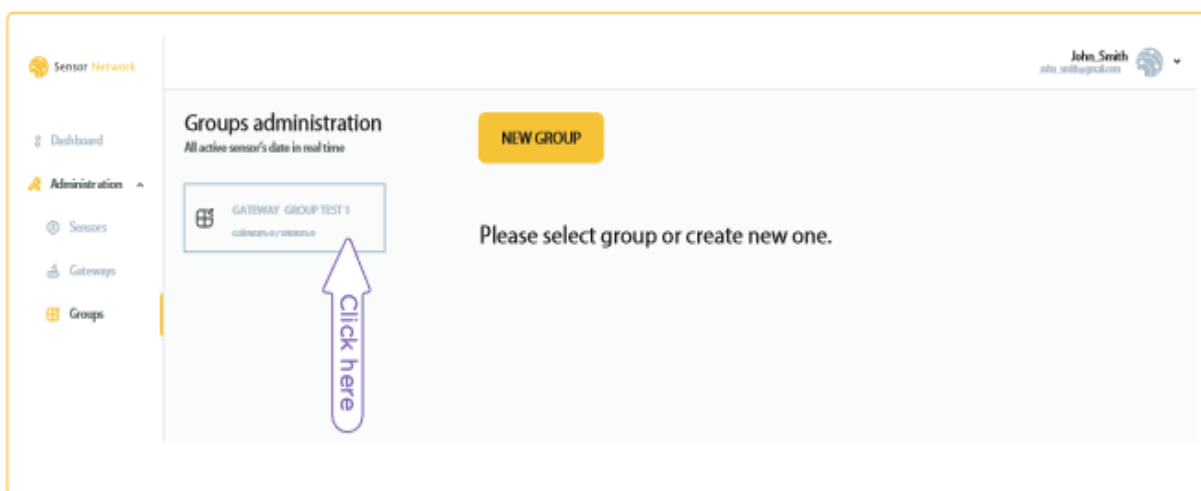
Sensor Network

John_Smith
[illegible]

Dashboard
Administration
Sensors
Gateways
Groups

Groups administration
All active sensor's date in real time

NEW GROUP

GATEWAY GROUP TEST 1
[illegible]

Please select group or create new one.

Click here